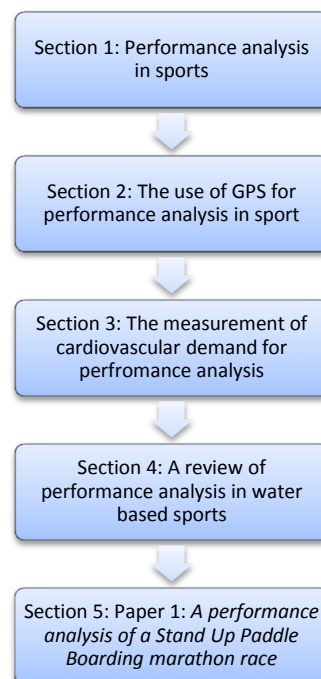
Section 1: Performance analysis in sports

Section 2: The use of GPS for performance analysis in sport

Section 3: The measurement of cardiovascular demand for perfromance analysis

Section 4: A review of performance analysis in water based sports

Section 5: Paper 1: *A performance analysis of a Stand Up Paddle Boarding marathon race*